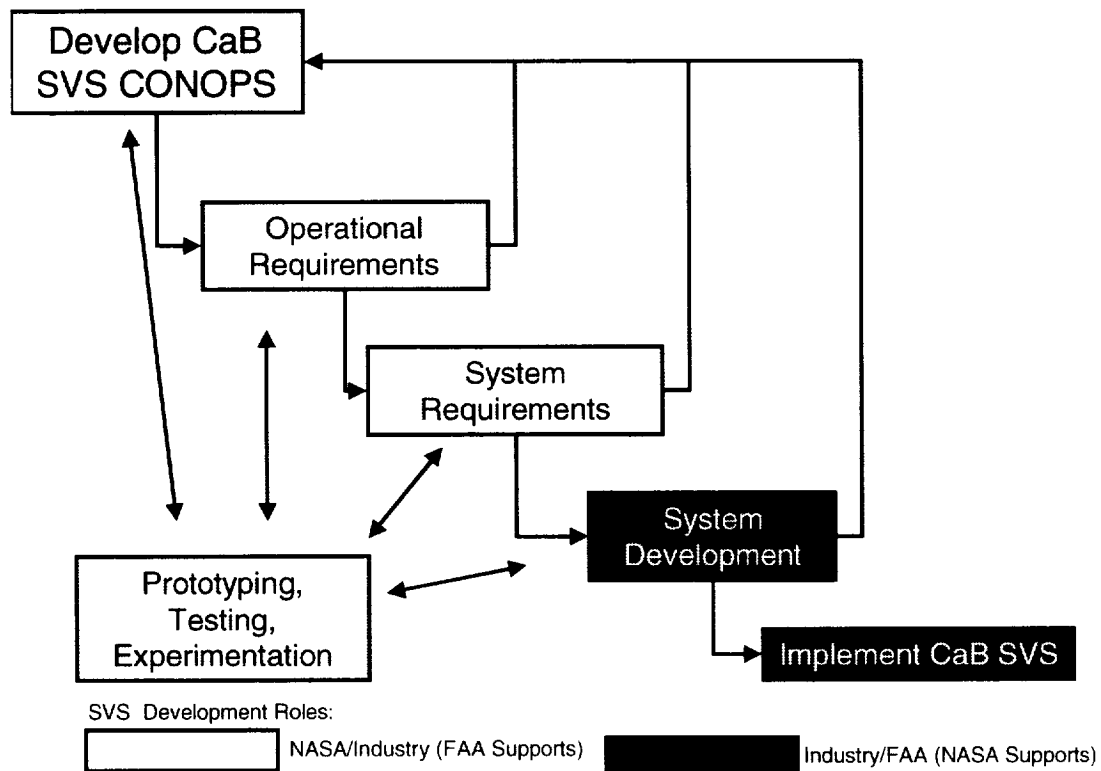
Develop CaB SVS CONOPS

Operational Requirements

System Requirements

System Development

Prototyping, Testing, Experimentation

Implement CaB SVS

SVS Development Roles:

NASA/Industry (FAA Supports)

Industry/FAA (NASA Supports)